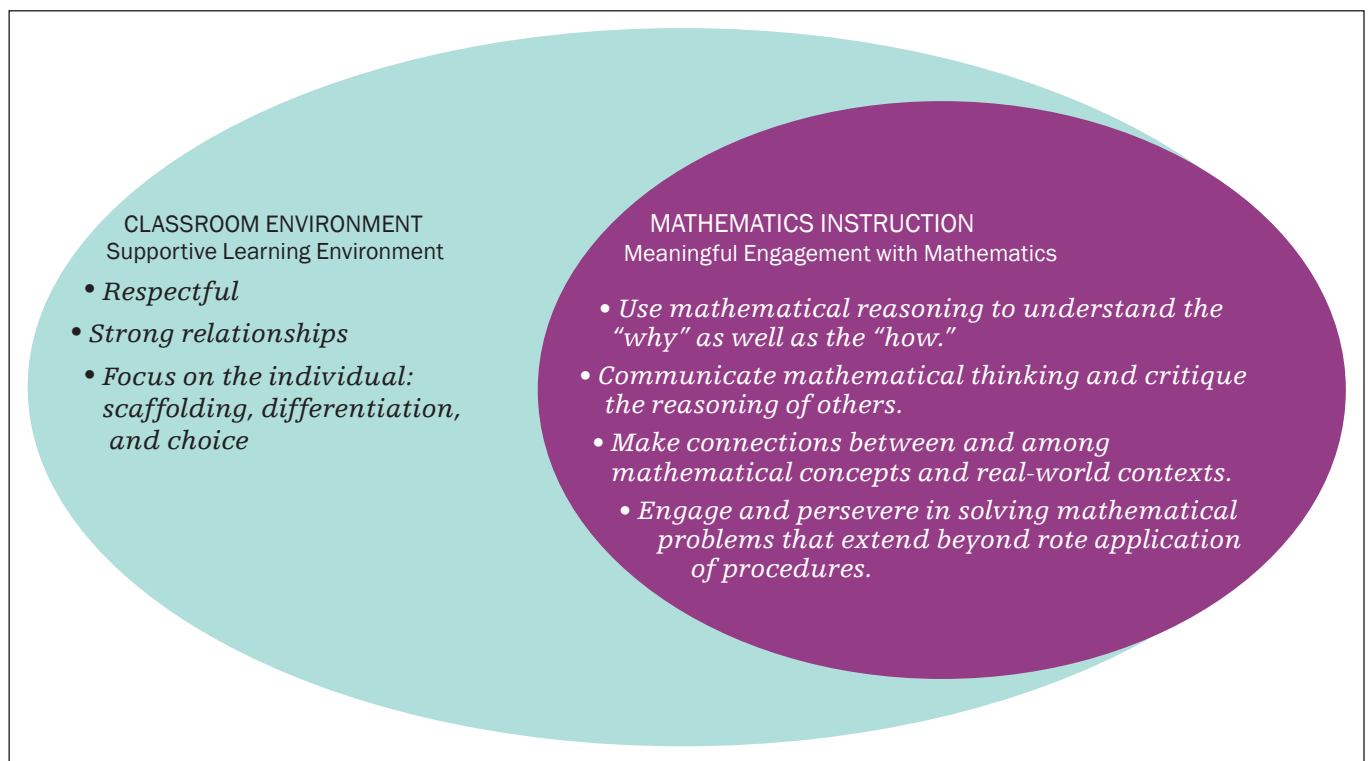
CLASSROOM ENVIRONMENT
Supportive Learning Environment

• Respectful
• Strong relationships
• Focus on the individual: scaffolding, differentiation, and choice

MATHEMATICS INSTRUCTION
Meaningful Engagement with Mathematics

• Use mathematical reasoning to understand the "why" as well as the "how."
• Communicate mathematical thinking and critique the reasoning of others.
• Make connections between and among mathematical concepts and real-world contexts.
• Engage and persevere in solving mathematical problems that extend beyond rote application of procedures.